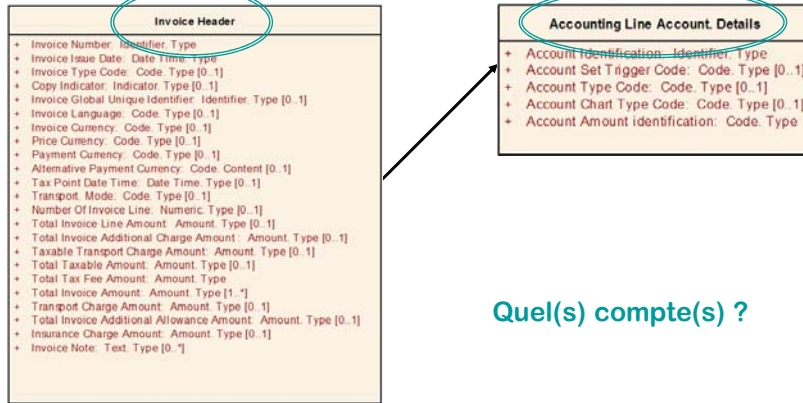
Invoice Header

+ Invoice Number: Identifier. Type
+ Invoice Issue Date: Date Time. Type
+ Invoice Type Code: Code. Type [0..1]
+ Copy Indicator: Indicator. Type [0..1]
+ Invoice Global Unique Identifier: Identifier. Type [0..1]
+ Invoice Language: Code. Type [0..1]
+ Invoice Currency: Code. Type [0..1]
+ Price Currency: Code. Type [0..1]
+ Payment Currency: Code. Type [0..1]
+ Alternative Payment Currency: Code. Content [0..1]
+ Tax Point Date Time: Date Time. Type [0..1]
+ Transport. Mode: Code. Type [0..1]
+ Number Of Invoice Line: Numeric. Type [0..1]
+ Total Invoice Line Amount: Amount. Type [0..1]
+ Total Invoice Additional Charge Amount : Amount. Type [0..1]
+ Taxable Transport Charge Amount: Amount. Type [0..1]
+ Total Taxable Amount: Amount. Type [0..1]
+ Total Tax Fee Amount: Amount. Type
+ Total Invoice Amount: Amount. Type [1..*]
+ Transport Charge Amount: Amount. Type [0..1]
+ Total Invoice Additional Allowance Amount: Amount. Type [0..1]
+ Insurance Charge Amount: Amount. Type [0..1]
+ Invoice Note: Text. Type [0..*]

Accounting Line Account. Details

+ Account Identification: Identifier. Type
+ Account Set Trigger Code: Code. Type [0..1]
+ Account Type Code: Code. Type [0..1]
+ Account Chart Type Code: Code. Type [0..1]
+ Account Amount identification: Code. Type

Quel(s) compte(s) ?